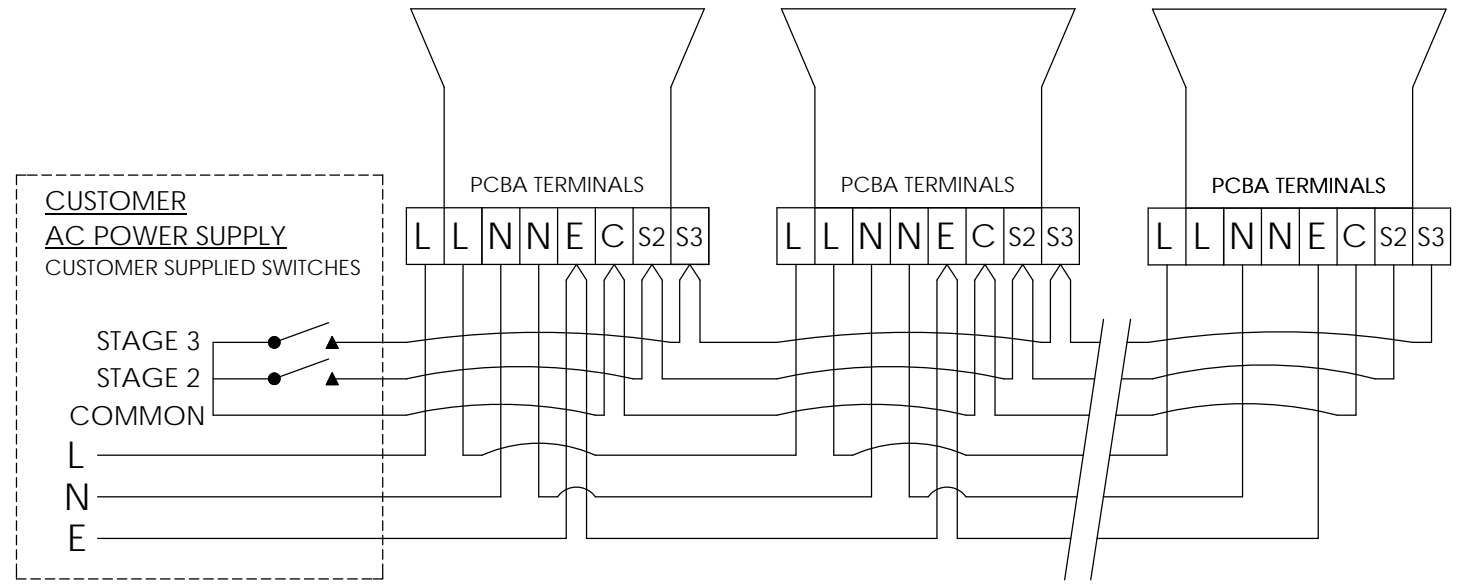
CUSTOMER
AC POWER SUPPLY
CUSTOMER SUPPLIED SWITCHES

STAGE 3
STAGE 2
COMMON
L
N
E

PCBA TERMINALS

| L | L | N | N | E | C | S2 | S3 |
|---|---|---|---|---|---|---|---|

PCBA TERMINALS

| L | L | N | N | E | C | S2 | S3 |
|---|---|---|---|---|---|---|---|

PCBA TERMINALS

| L | L | N | N | E | C | S2 | S3 |
|---|---|---|---|---|---|---|---|